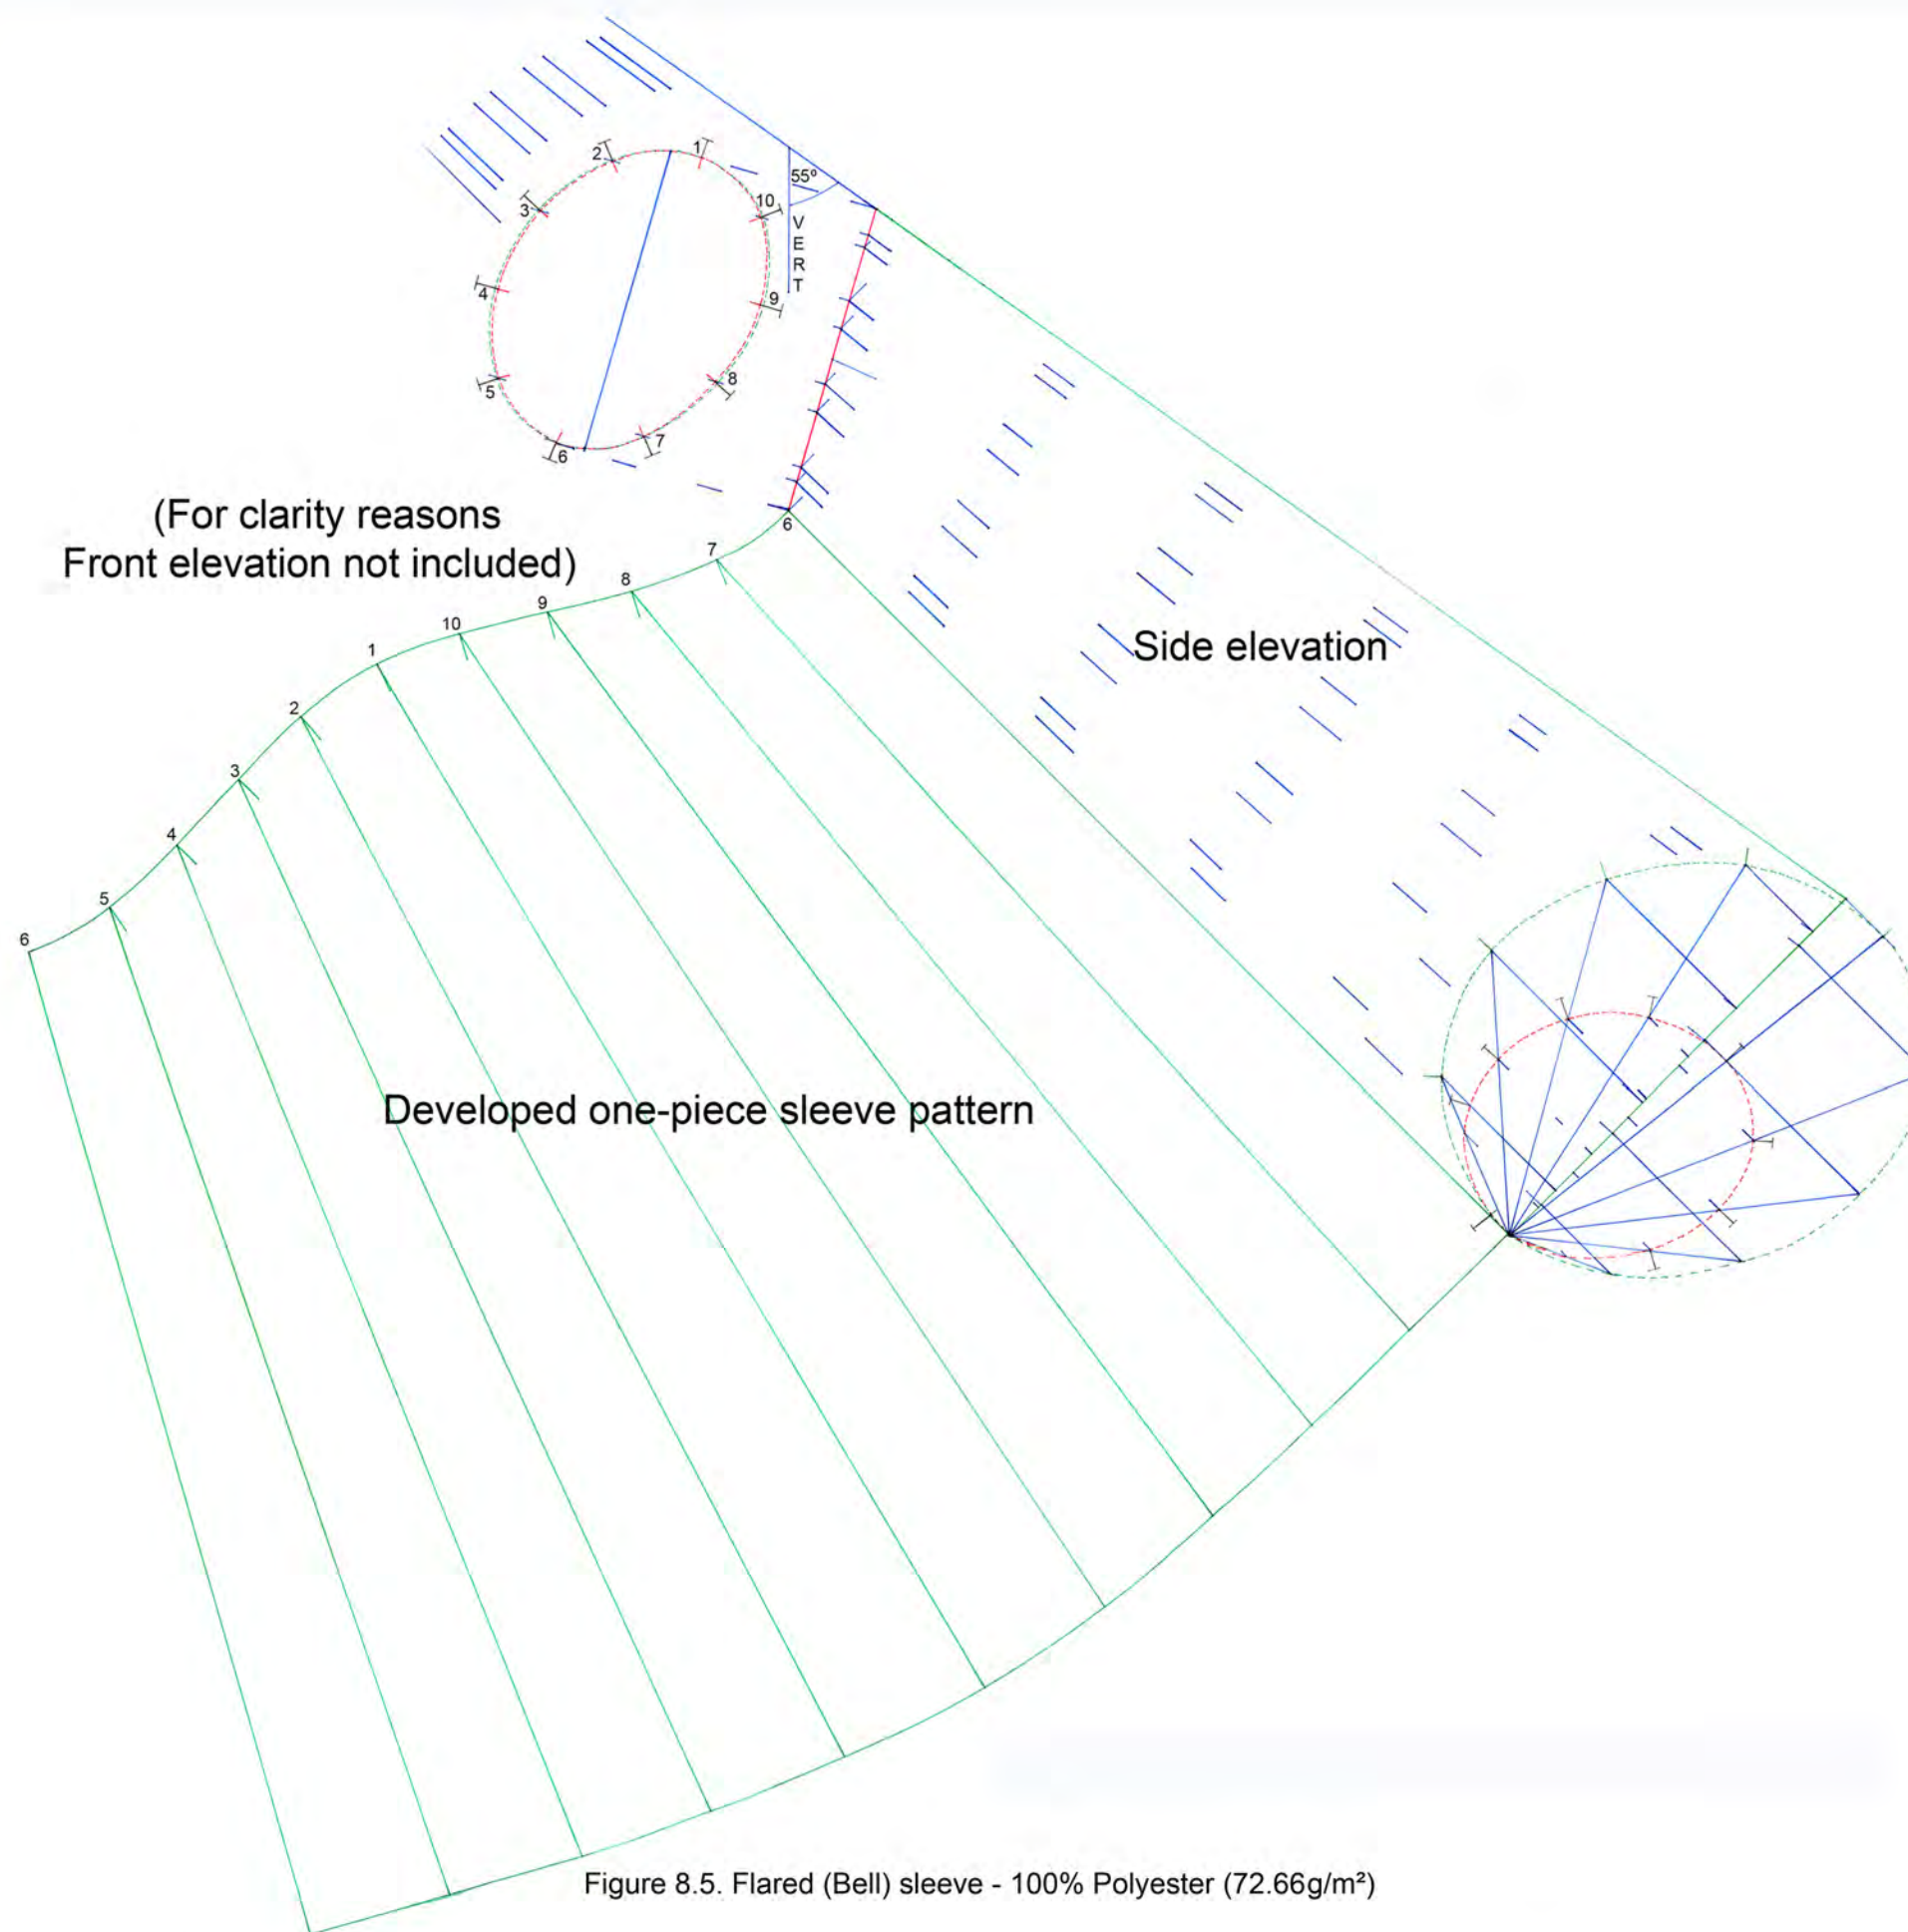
2
1
55º
10
3
V
E
R
T
4
9
5
8
6
7

(For clarity reasons
Front elevation not included)

6
7
8
9
10
1
2
3
4
5
6

Side elevation

Developed one-piece sleeve pattern

Figure 8.5. Flared (Bell) sleeve - 100% Polyester (72.66g/m²)